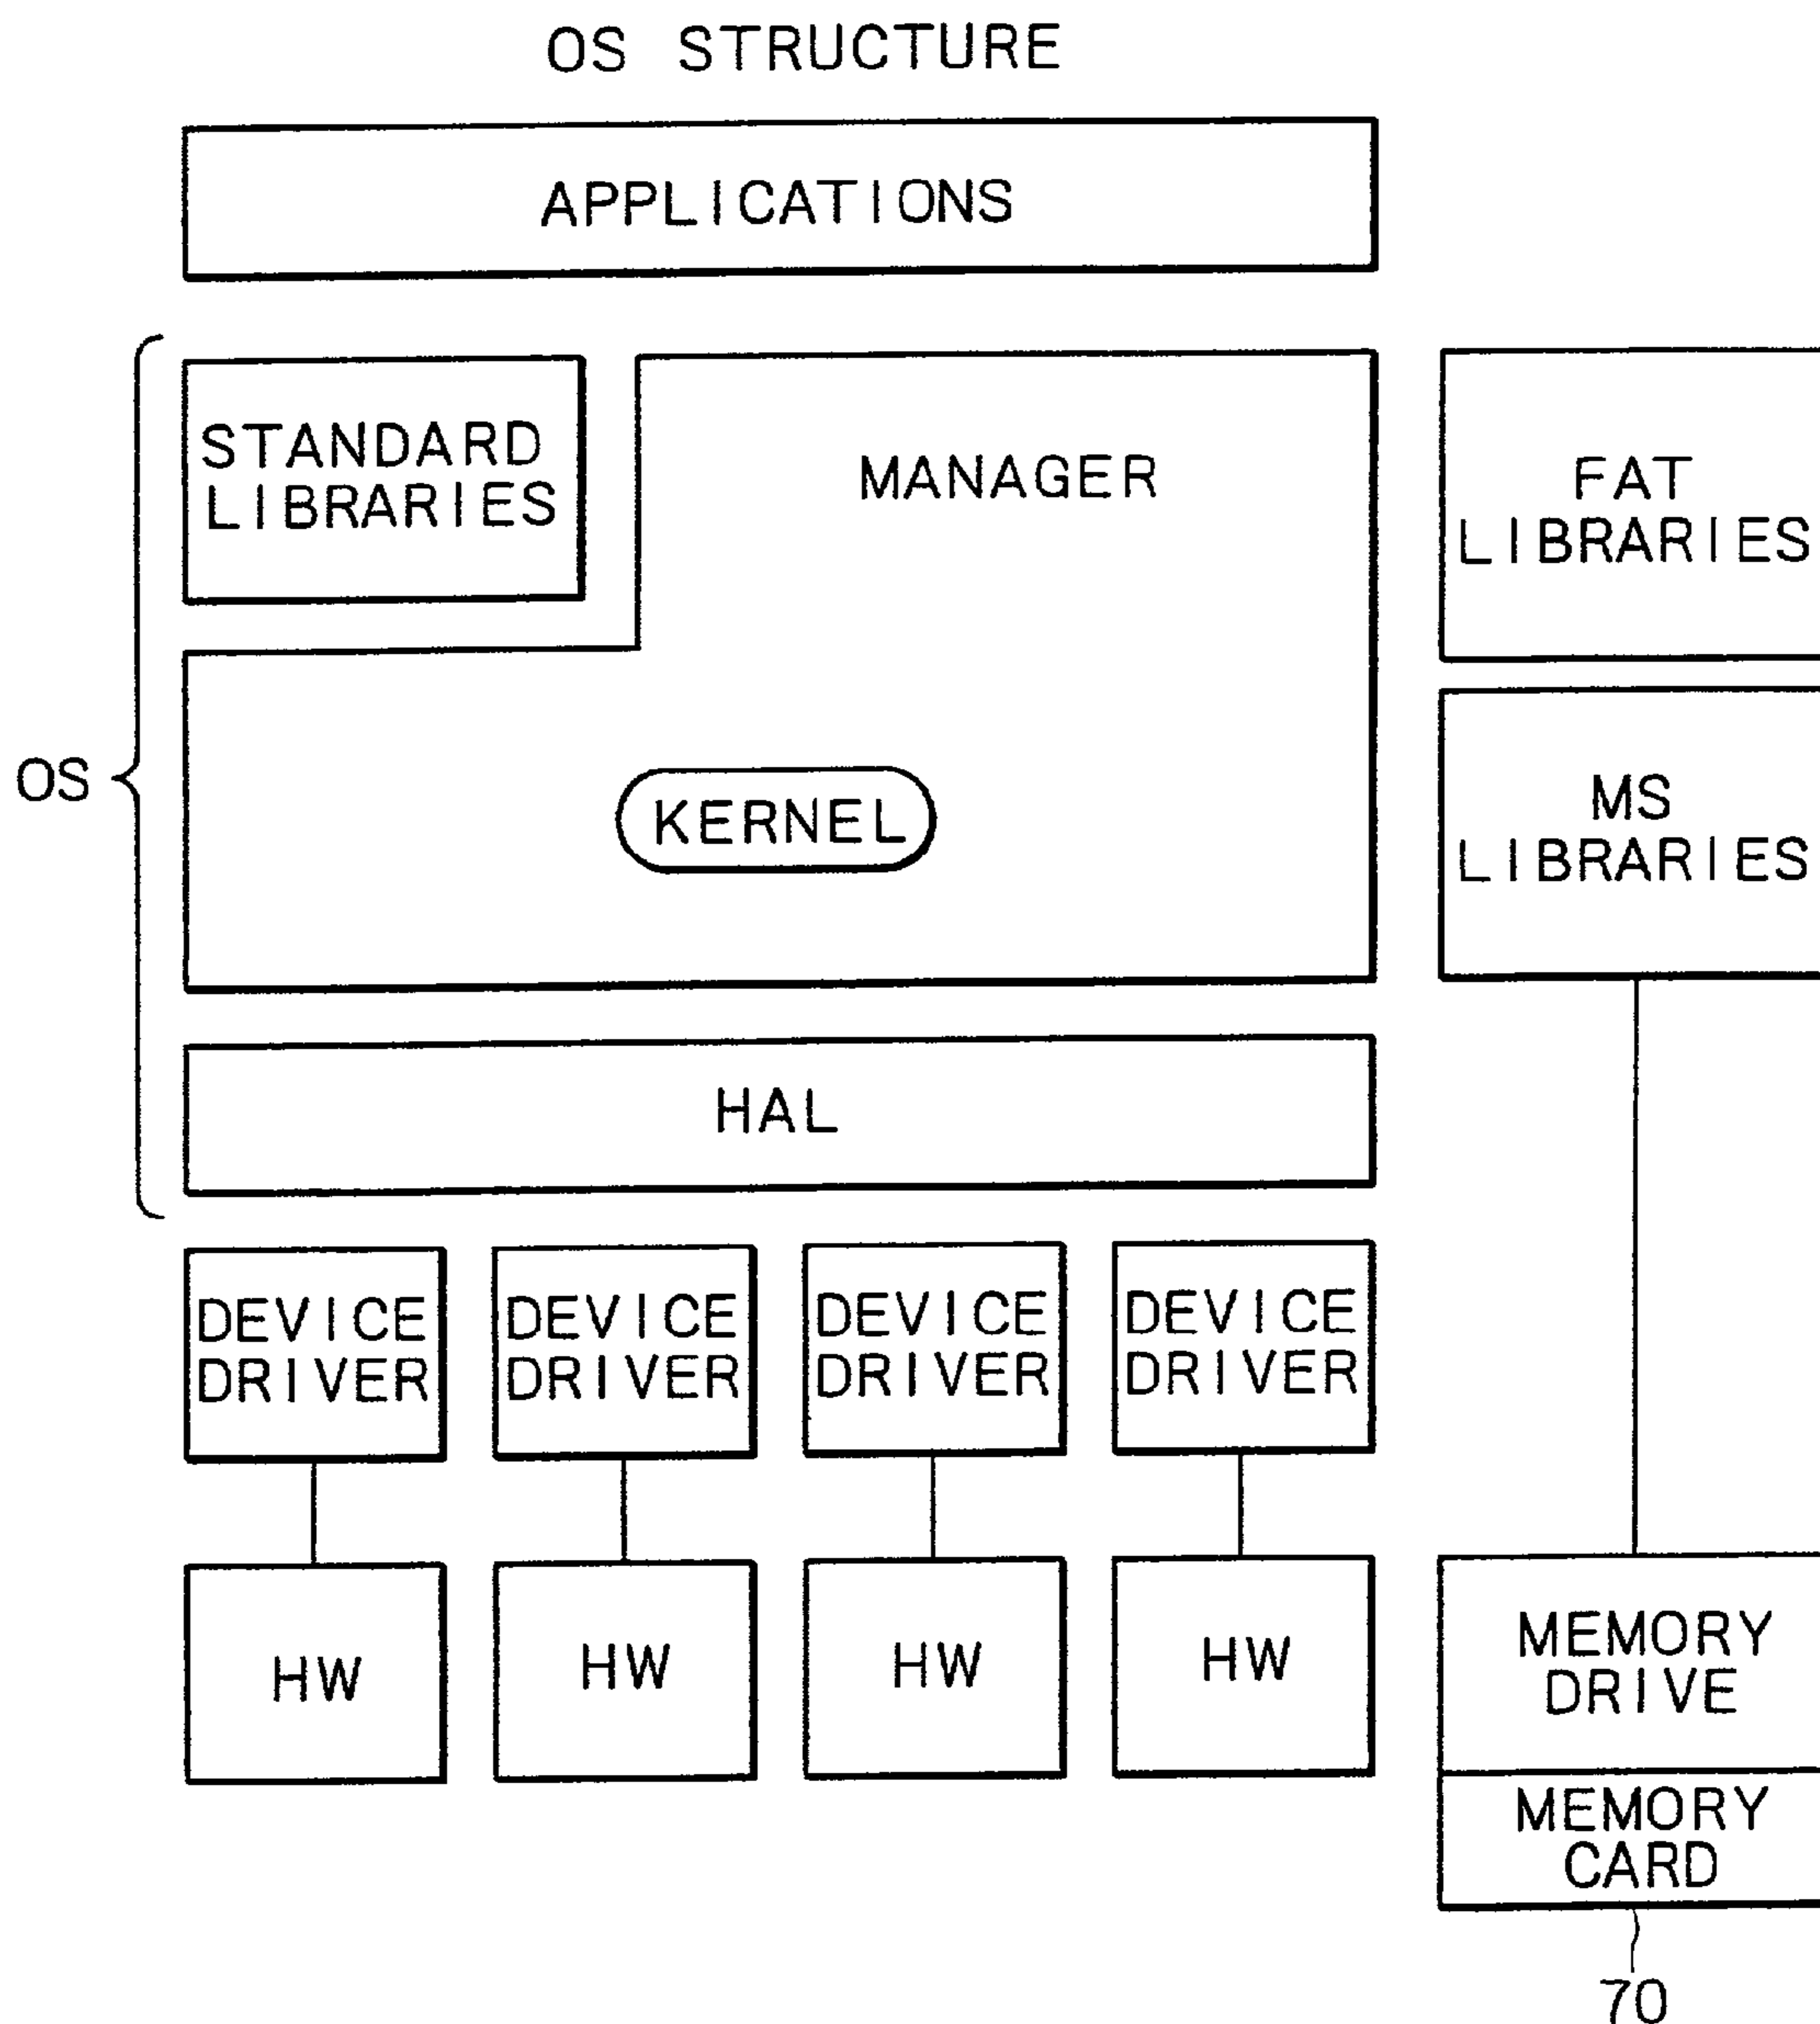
OS STRUCTURE

APPLICATIONS

OS

STANDARD LIBRARIES

MANAGER

KERNEL

HAL

FAT LIBRARIES

MS LIBRARIES

DEVICE DRIVER

DEVICE DRIVER

DEVICE DRIVER

DEVICE DRIVER

HW

HW

HW

HW

MEMORY DRIVE

MEMORY CARD

70